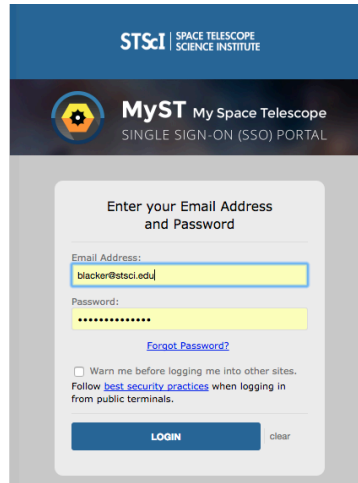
STScI | SPACE TELESCOPE SCIENCE INSTITUTE

MyST My Space Telescope
SINGLE SIGN-ON (SSO) PORTAL

Enter your Email Address and Password

Email Address:
blacker@stsci.edu

Password:
••••••••••••••

Forgot Password?

Warn me before logging me into other sites.
Follow best security practices when logging in from public terminals.

LOGIN
clear